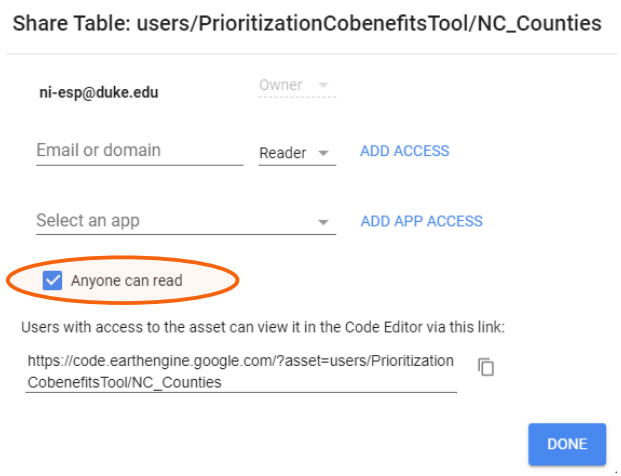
Share Table: users/PrioritizationCobenefitsTool/NC_Counties

ni-esp@duke.edu

Owner

Email or domain

Reader

ADD ACCESS

Select an app

ADD APP ACCESS

Anyone can read

Users with access to the asset can view it in the Code Editor via this link:

https://code.earthengine.google.com/?asset=users/PrioritizationCobenefitsTool/NC_Counties

DONE